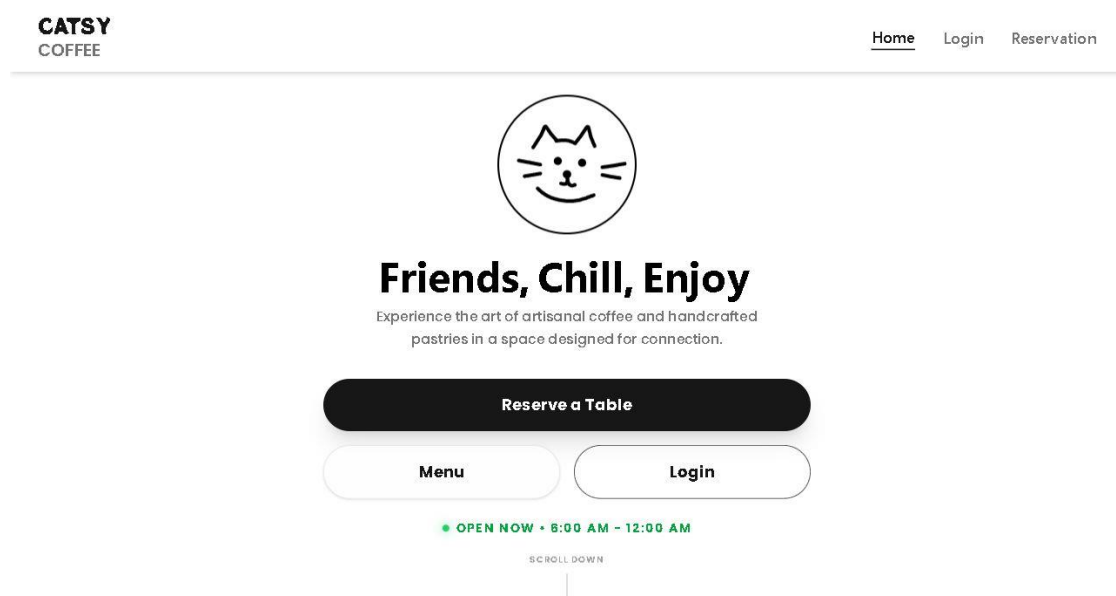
CATSY
COFFEE

Home Login Reservation

Friends, Chill, Enjoy

Experience the art of artisanal coffee and handcrafted pastries in a space designed for connection.

Reserve a Table

Menu

Login

OPEN NOW • 6:00 AM - 12:00 AM

SCROLL DOWN